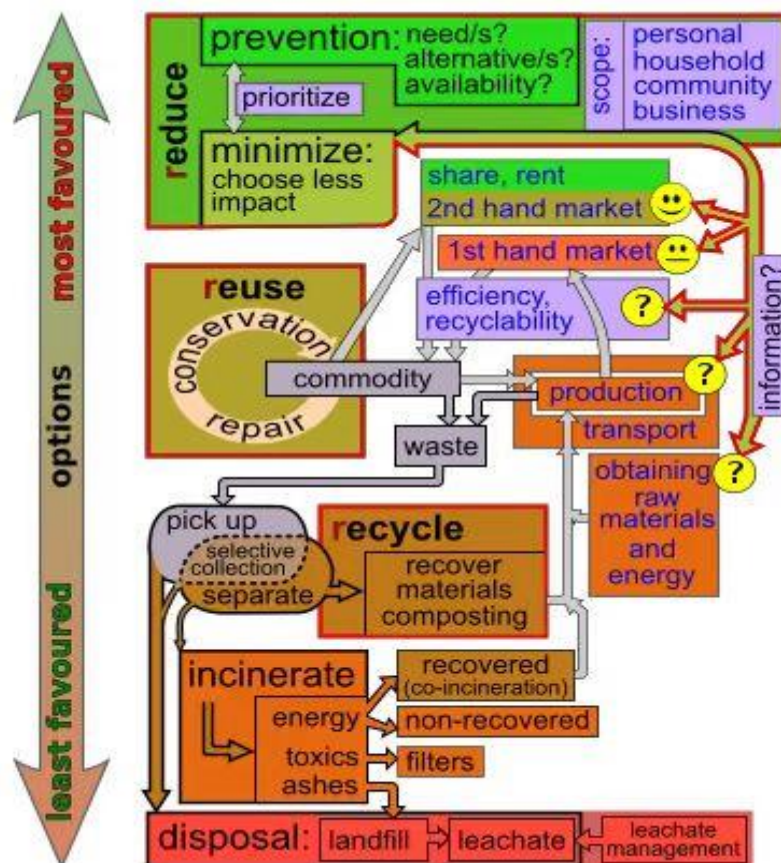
most favoured
options
least favoured

reduce
prevention: need/s? alternative/s? availability?
scope: personal household community business
prioritize
minimize: choose less impact
share, rent
2nd hand market
1st hand market
information?
efficiency, recyclability
?
reuse
conservation
repair
commodity
production
?
transport
waste
obtaining raw materials and energy
?
pick up
selective collection
separate
recycle
recover materials composting
incinerate
energy
toxics ashes
recovered (co-incineration)
non-recovered
filters
disposal: landfill
leachate
leachate management